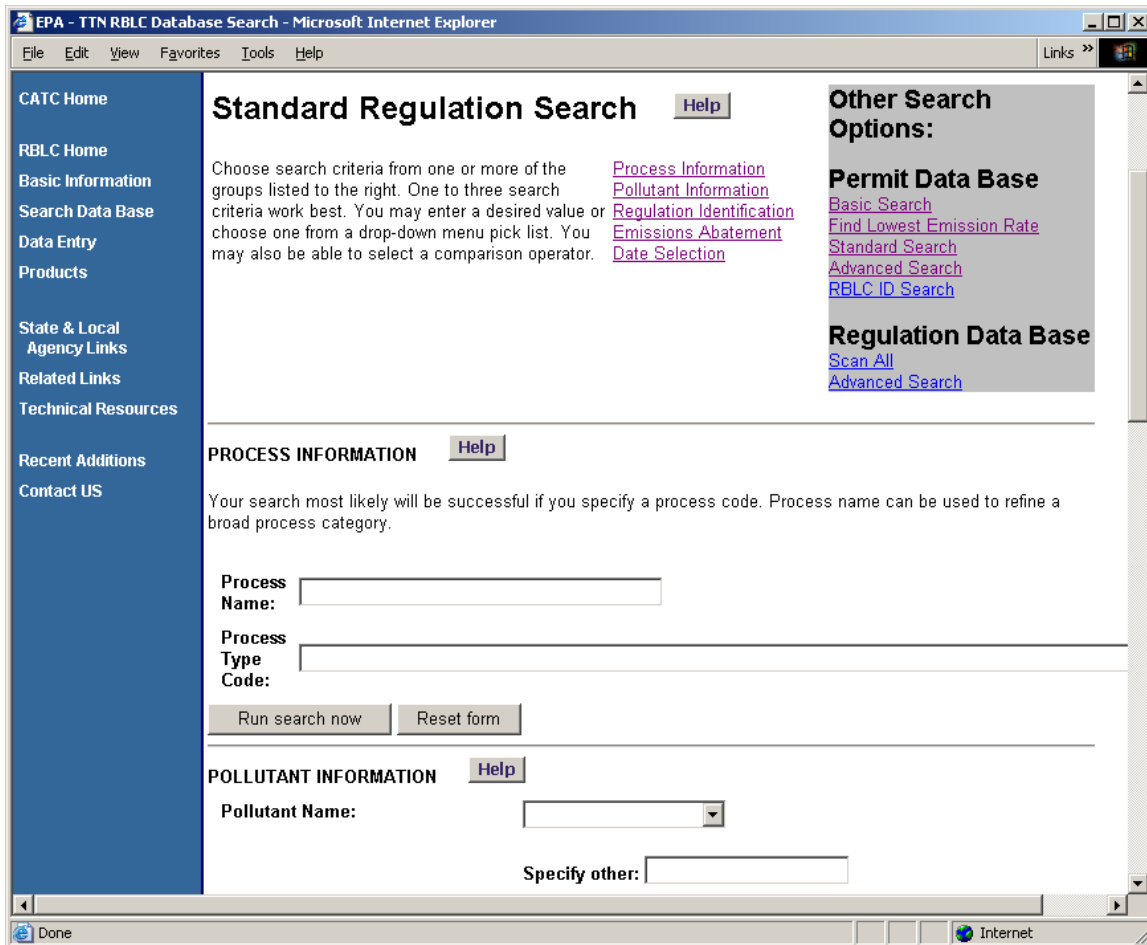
EPA - TTN RBLC Database Search - Microsoft Internet Explorer

File Edit View Favorites Tools Help

Links »

CATC Home

RBLC Home
Basic Information
Search Data Base
Data Entry
Products

State & Local Agency Links
Related Links
Technical Resources

Recent Additions
Contact US

Standard Regulation Search

Help

Choose search criteria from one or more of the groups listed to the right. One to three search criteria work best. You may enter a desired value or choose one from a drop-down menu pick list. You may also be able to select a comparison operator.

Process Information
Pollutant Information
Regulation Identification
Emissions Abatement
Date Selection

Other Search Options:

Permit Data Base
Basic Search
Find Lowest Emission Rate
Standard Search
Advanced Search
RBLC ID Search

Regulation Data Base
Scan All
Advanced Search

PROCESS INFORMATION

Help

Your search most likely will be successful if you specify a process code. Process name can be used to refine a broad process category.

Process Name:

Process Type Code:

Run search now

Reset form

POLLUTANT INFORMATION

Help

Pollutant Name:

Specify other:

Done

Internet